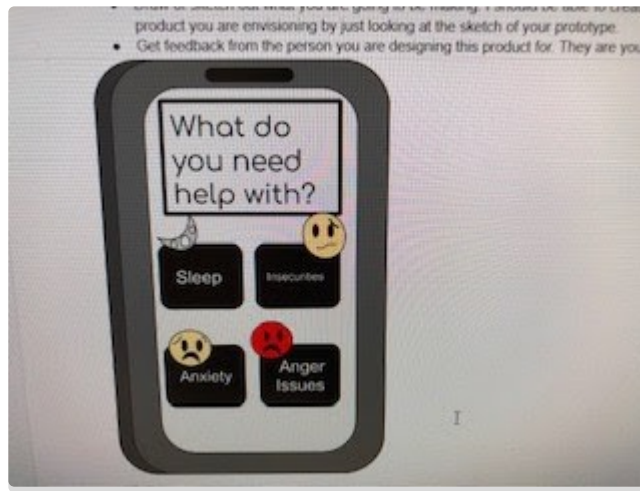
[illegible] I should be able to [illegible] product you are envisioning by just looking at the sketch of your prototype.

• Get feedback from the person you are designing this product for. They are you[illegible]

What do you need help with?

Sleep

Insecurities

Anxiety

Anger Issues